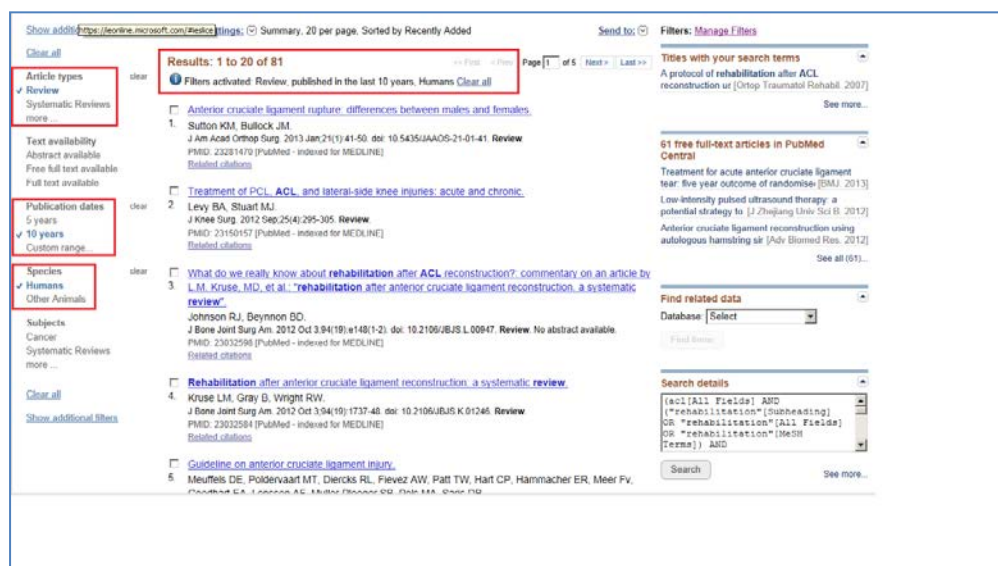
Show additi https://leonline.microsoft.com/#leslice ttings: Summary, 20 per page, Sorted by Recently Added

Send to:

Filters: Manage Filters

Clear all

Article types
clear
✓ Review
Systematic Reviews
more ...

Text availability
Abstract available
Free full text available
Full text available

Publication dates
clear
5 years
✓ 10 years
Custom range...

Species
clear
✓ Humans
Other Animals

Subjects
Cancer
Systematic Reviews
more ...

Clear all

Show additional filters

Results: 1 to 20 of 81

<< First < Prev Page 1 of 5 Next > Last >>

Filters activated: Review, published in the last 10 years, Humans Clear all

1. Anterior cruciate ligament rupture: differences between males and females.
Sutton KM, Bullock JM.
J Am Acad Orthop Surg. 2013 Jan;21(1):41-50. doi: 10.5435/JAAOS-21-01-41. Review.
PMID: 23281470 [PubMed - indexed for MEDLINE]
Related citations

2. Treatment of PCL, ACL, and lateral-side knee injuries: acute and chronic.
Levy BA, Stuart MJ.
J Knee Surg. 2012 Sep;25(4):295-305. Review.
PMID: 23150157 [PubMed - indexed for MEDLINE]
Related citations

3. What do we really know about rehabilitation after ACL reconstruction?: commentary on an article by L.M. Kruse, MD, et al.: "rehabilitation after anterior cruciate ligament reconstruction. a systematic review".
Johnson RJ, Beynnon BD.
J Bone Joint Surg Am. 2012 Oct 3;94(19):e148(1-2). doi: 10.2106/JBJS.L.00947. Review. No abstract available.
PMID: 23032598 [PubMed - indexed for MEDLINE]
Related citations

4. Rehabilitation after anterior cruciate ligament reconstruction: a systematic review.
Kruse LM, Gray B, Wright RW.
J Bone Joint Surg Am. 2012 Oct 3;94(19):1737-48. doi: 10.2106/JBJS.K.01246. Review.
PMID: 23032584 [PubMed - indexed for MEDLINE]
Related citations

5. Guideline on anterior cruciate ligament injury.
Meuffels DE, Poldervaart MT, Diercks RL, Fievez AW, Patt TW, Hart CP, Hammacher ER, Meer Fv, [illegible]

Titles with your search terms
A protocol of rehabilitation after ACL reconstruction ur [Ortop Traumatol Rehabil. 2007]
See more...

61 free full-text articles in PubMed Central
Treatment for acute anterior cruciate ligament tear: five year outcome of randomise [BMJ. 2013]
Low-intensity pulsed ultrasound therapy: a potential strategy to [J Zhejiang Univ Sci B. 2012]
Anterior cruciate ligament reconstruction using autologous hamstring sir [Adv Biomed Res. 2012]
See all (61)...

Find related data
Database: Select
Find items

Search details
(acl[All Fields] AND ("rehabilitation"[Subheading] OR "rehabilitation"[All Fields] OR "rehabilitation"[MeSH Terms]) AND
Search
See more...